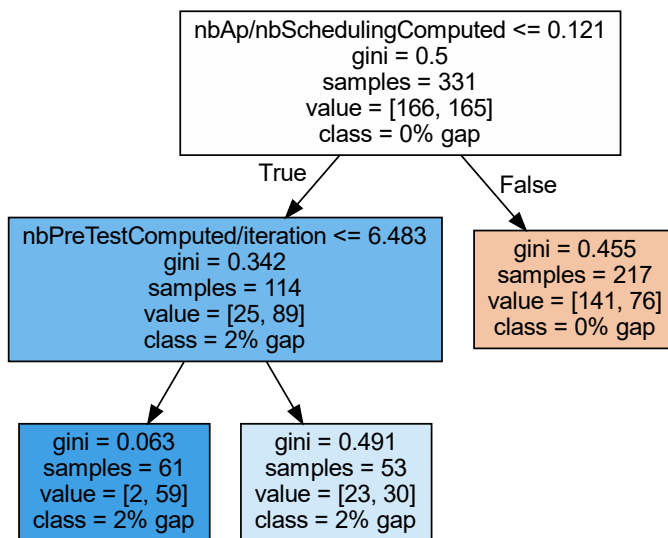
nbAp/nbSchedulingComputed <= 0.121
gini = 0.5
samples = 331
value = [166, 165]
class = 0% gap

True

False

nbPreTestComputed/iteration <= 6.483
gini = 0.342
samples = 114
value = [25, 89]
class = 2% gap

gini = 0.455
samples = 217
value = [141, 76]
class = 0% gap

gini = 0.063
samples = 61
value = [2, 59]
class = 2% gap

gini = 0.491
samples = 53
value = [23, 30]
class = 2% gap